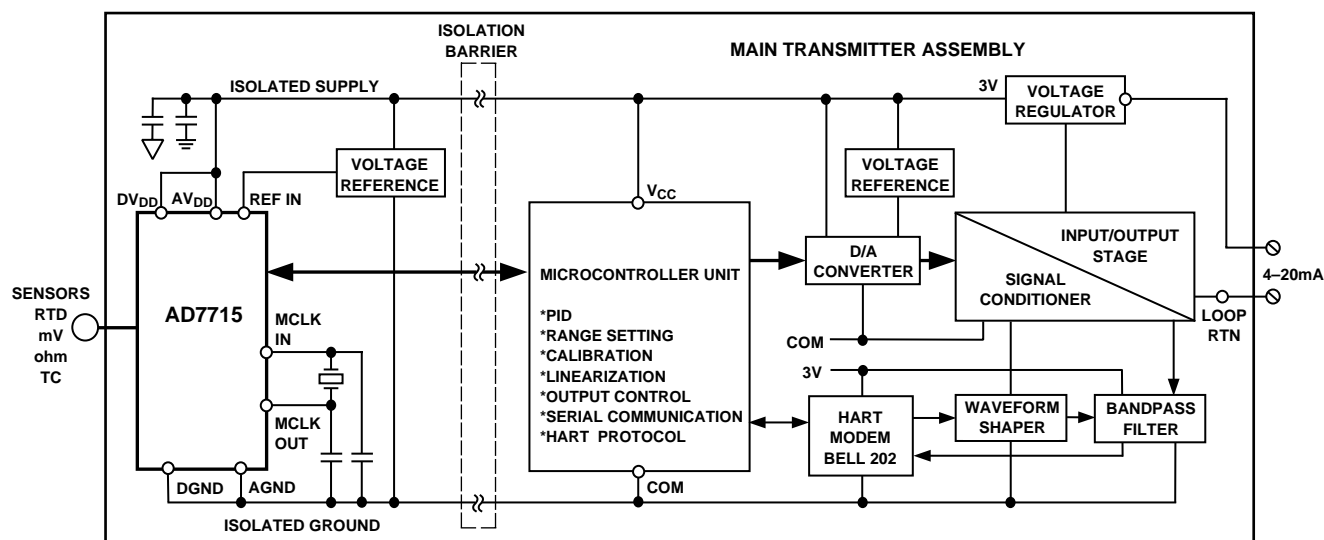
ISOLATION BARRIER

MAIN TRANSMITTER ASSEMBLY

ISOLATED SUPPLY

3V

VOLTAGE REGULATOR

VOLTAGE REFERENCE

VOLTAGE REFERENCE

$DV_{DD}$ $AV_{DD}$ REF IN

$V_{CC}$

SENSORS RTD mV ohm TC

AD7715

MCLK IN

MCLK OUT

MICROCONTROLLER UNIT

*PID
*RANGE SETTING
*CALIBRATION
*LINEARIZATION
*OUTPUT CONTROL
*SERIAL COMMUNICATION
*HART PROTOCOL

D/A CONVERTER

INPUT/OUTPUT STAGE

SIGNAL CONDITIONER

4–20mA

LOOP RTN

COM

3V

HART MODEM BELL 202

WAVEFORM SHAPER

BANDPASS FILTER

DGND AGND

COM

ISOLATED GROUND